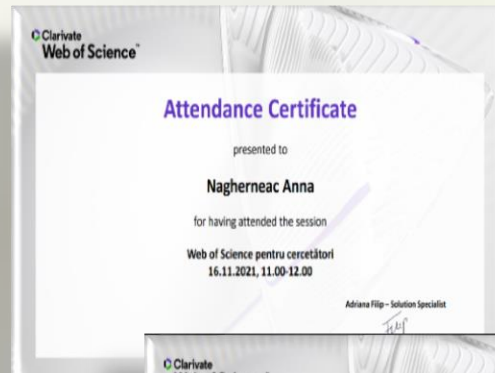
Clarivate
Web of Science™

Attendance Certificate

presented to

Nagherneac Anna

for having attended the session

Web of Science pentru cercetători
16.11.2021, 11.00-12.00

Adriana Filip – Solution Specialist

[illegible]

Clarivate